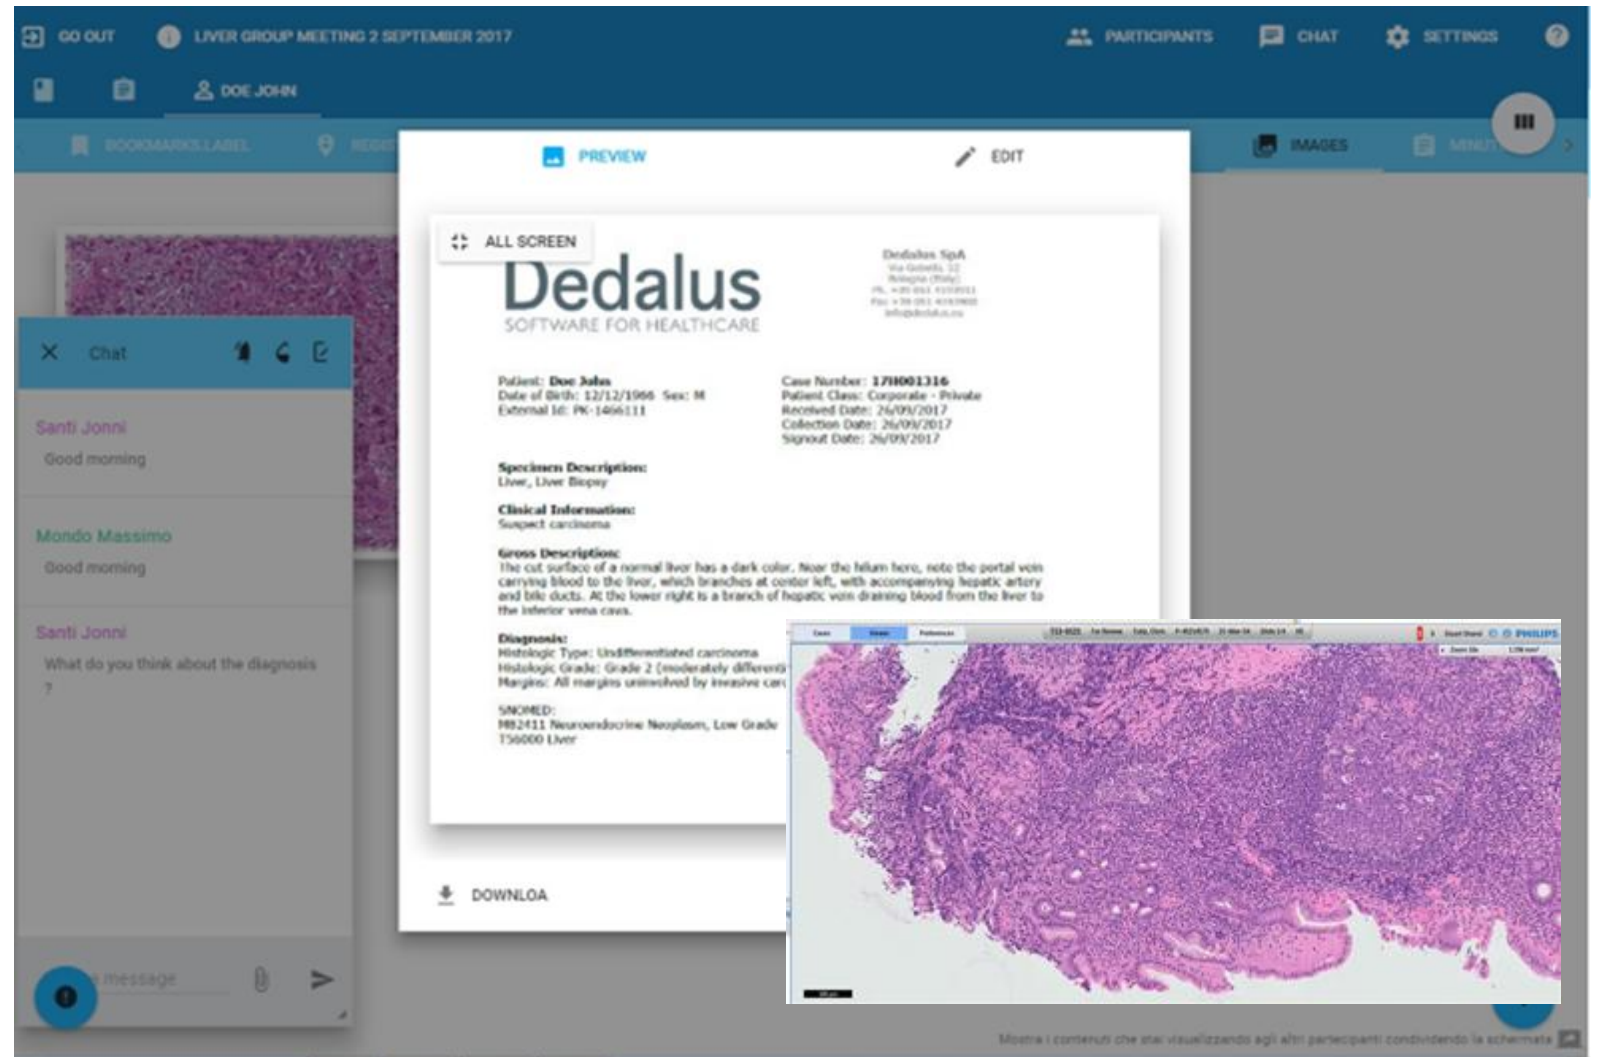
GO OUT LIVER GROUP MEETING 2 SEPTEMBER 2017 PARTICIPANTS CHAT SETTINGS ?

DOE JOHN

BOOKMARKS LABEL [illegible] IMAGES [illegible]

PREVIEW EDIT

ALL SCREEN

Dedalus
SOFTWARE FOR HEALTHCARE

Dedalus SpA
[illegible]

Patient: Doe John
Date of Birth: 12/12/1966 Sex: M
External Id: PK-1466111

Case Number: 17H001316
Patient Class: Corporate - Private
Received Date: 26/09/2017
Collection Date: 26/09/2017
Signout Date: 26/09/2017

Specimen Description:
Liver, Liver Biopsy

Clinical Information:
Suspect carcinoma

Gross Description:
The cut surface of a normal liver has a dark color. Near the hilum here, note the portal vein carrying blood to the liver, which branches at center left, with accompanying hepatic artery and bile ducts. At the lower right is a branch of hepatic vein draining blood from the liver to the inferior vena cava.

Diagnosis:
Histologic Type: Undifferentiated carcinoma
Histologic Grade: Grade 2 (moderately differenti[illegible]
Margins: All margins uninvolved by invasive car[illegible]

SNOMED:
M82411 Neuroendocrine Neoplasm, Low Grade
T56000 Liver

DOWNLOA

Chat

Santi Jonni
Good morning

Mondo Massimo
Good morning

Santi Jonni
What do you think about the diagnosis ?

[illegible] message

PHILIPS

Mostra i contenuti che stai visualizzando agli altri partecipanti condividendo la schermata